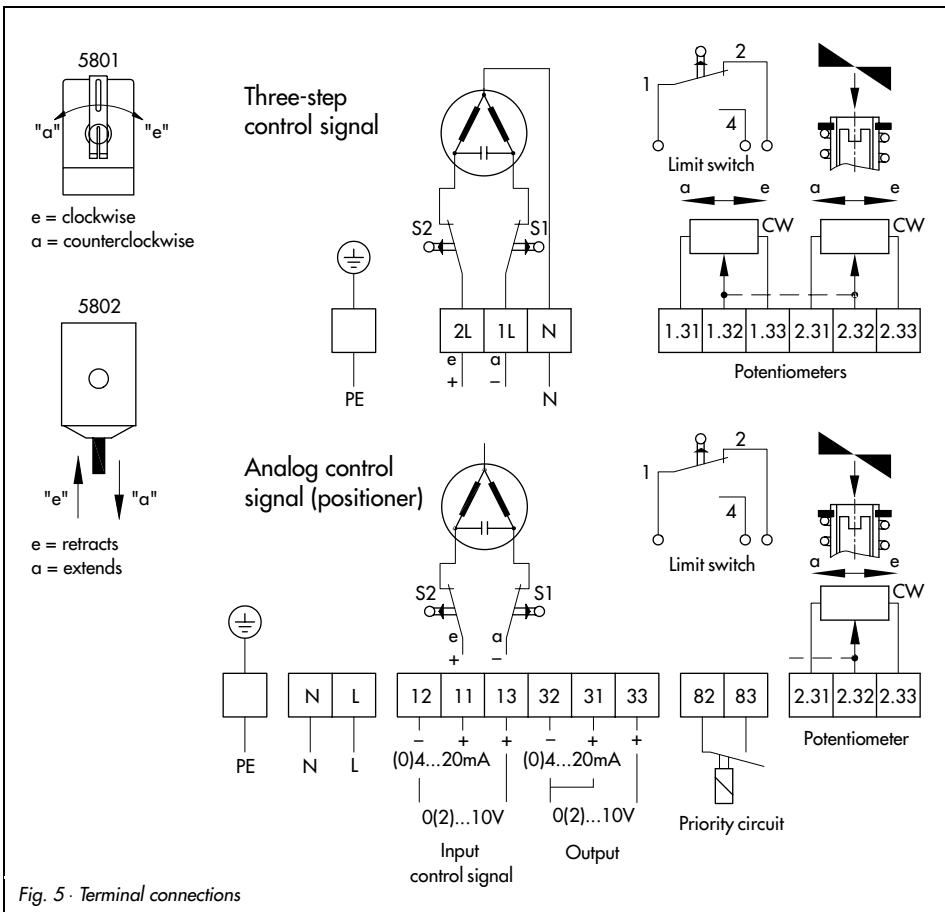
5801

"a" "e"

e = clockwise
a = counterclockwise

5802

"e" "a"

e = retracts
a = extends

Three-step control signal

S2 S1

PE

| 2L | 1L | N |
|---|---|---|

e a
+ −
N

1 2
4
Limit switch

a e a e
CW CW

| 1.31 | 1.32 | 1.33 | 2.31 | 2.32 | 2.33 |
|---|---|---|---|---|---|

Potentiometers

Analog control signal (positioner)

S2 S1
e a
+ −

1 2
4
Limit switch

a e
CW

PE

| N | L |
|---|---|

N L

| 12 | 11 | 13 | 32 | 31 | 33 |
|---|---|---|---|---|---|

− + + − + +
(0)4...20mA (0)4...20mA
0(2)...10V 0(2)...10V

Input control signal Output

| 82 | 83 |
|---|---|

Priority circuit

| 2.31 | 2.32 | 2.33 |
|---|---|---|

Potentiometer

Fig. 5 · Terminal connections